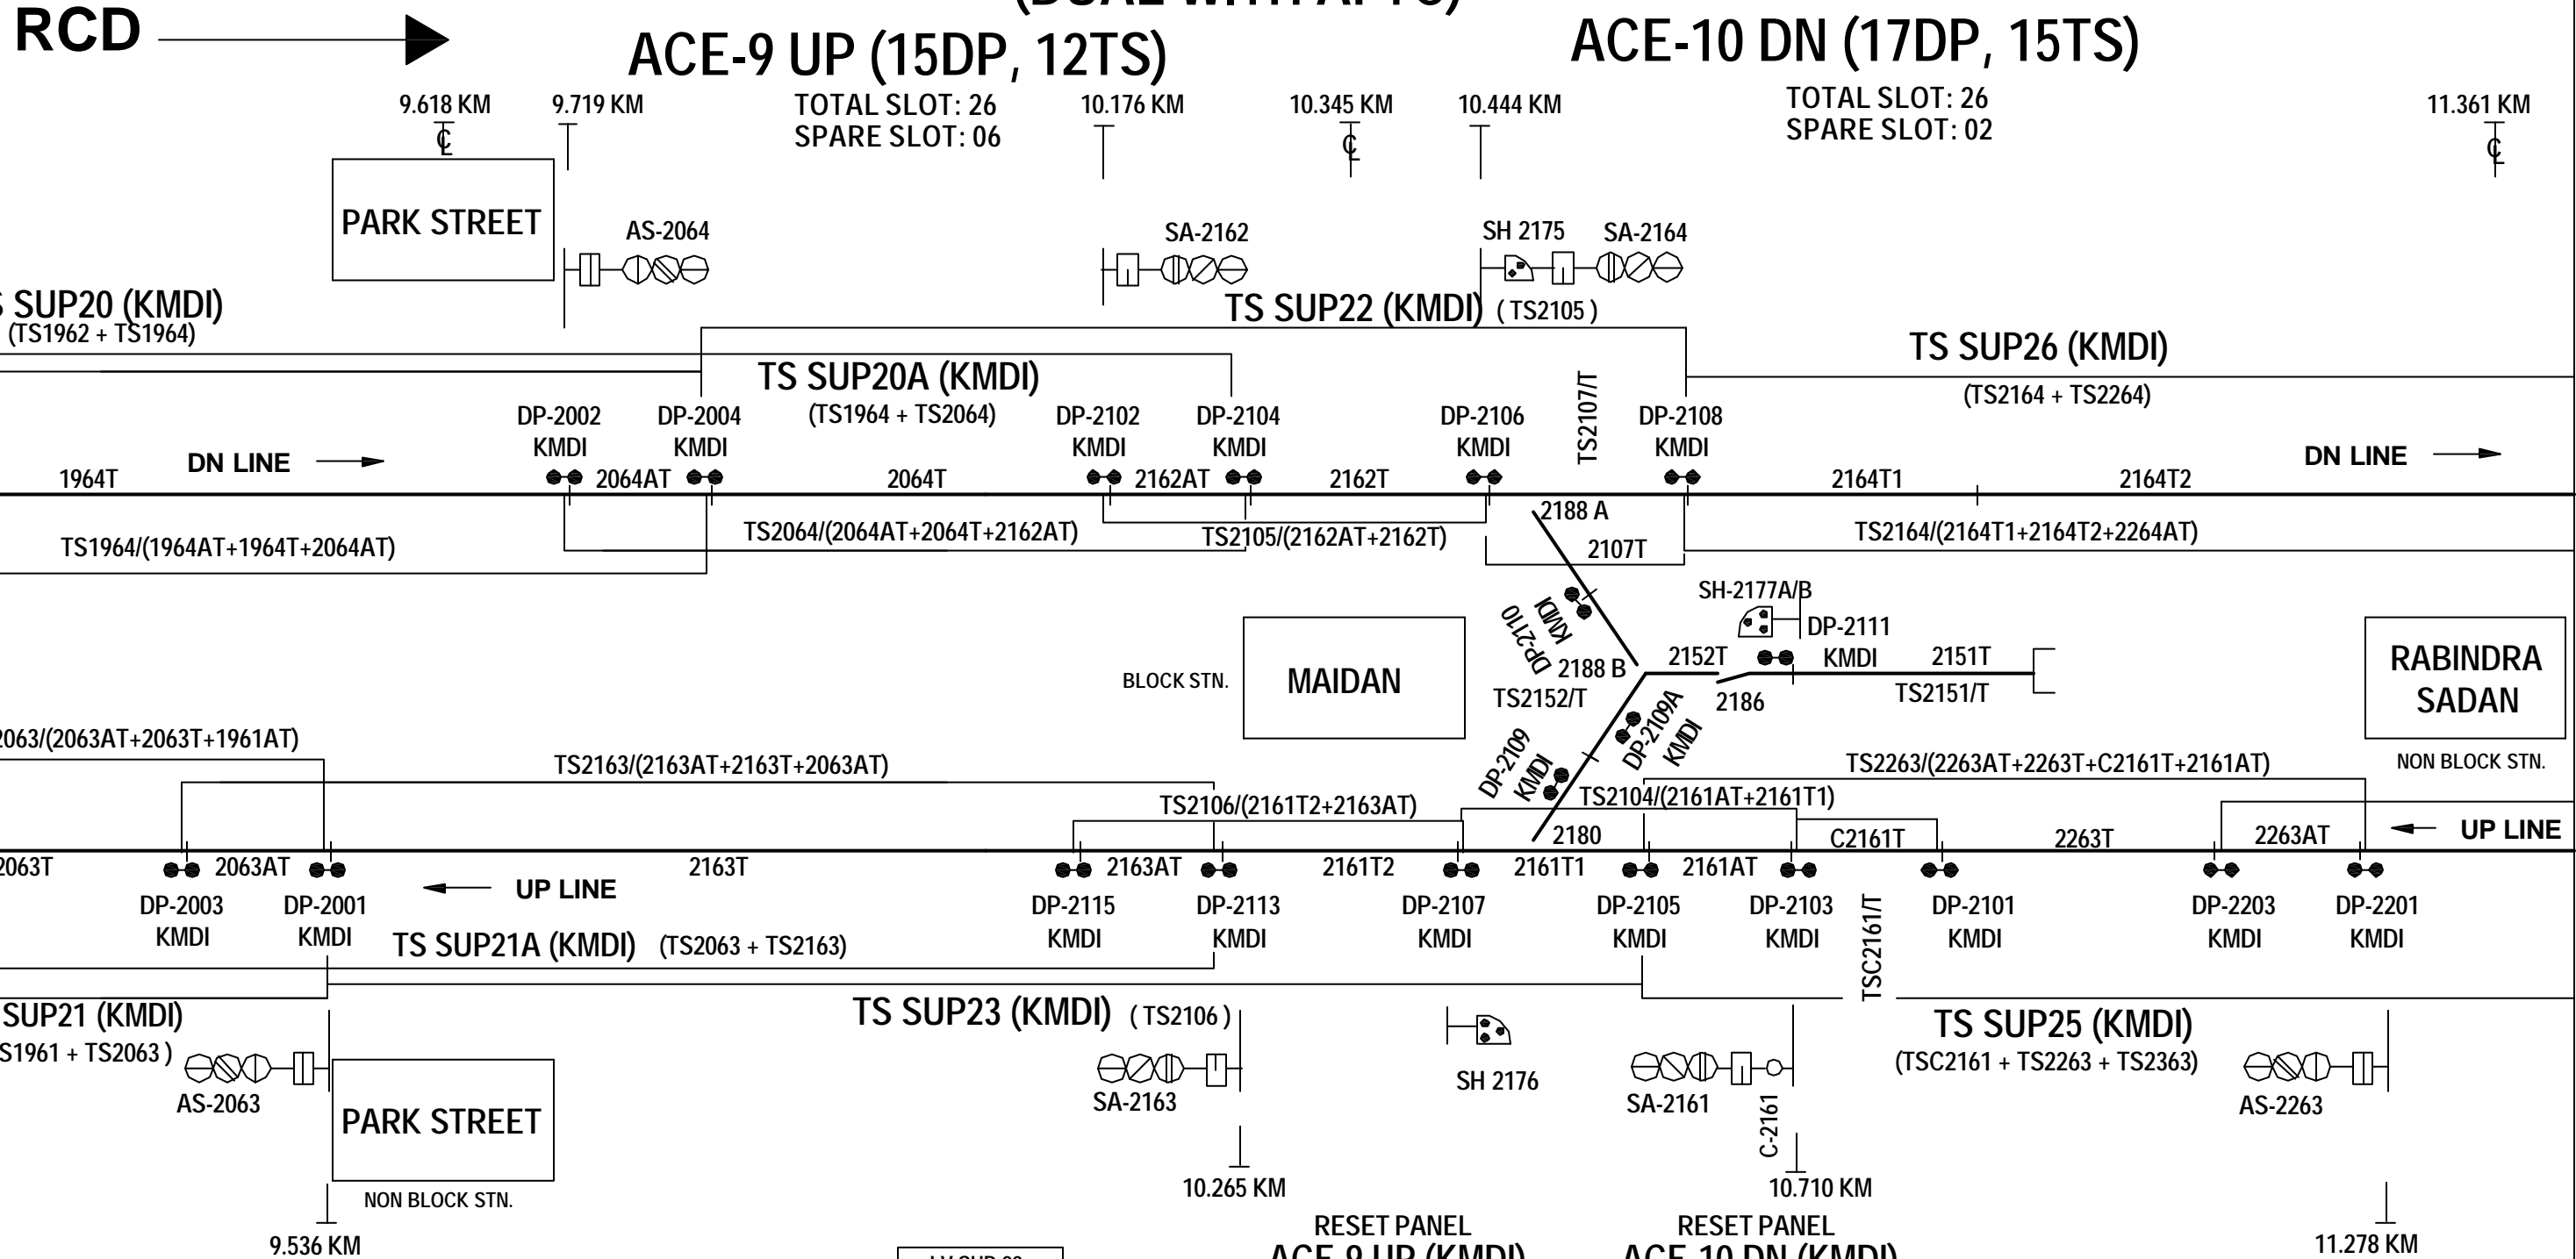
RCD

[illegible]

ACE-9 UP (15DP, 12TS)

ACE-10 DN (17DP, 15TS)

9.618 KM
9.719 KM
TOTAL SLOT: 26
SPARE SLOT: 06
10.176 KM
10.345 KM
10.444 KM
TOTAL SLOT: 26
SPARE SLOT: 02
11.361 KM

PARK STREET

AS-2064
SA-2162
SH 2175
SA-2164

S SUP20 (KMDI)
(TS1962 + TS1964)

TS SUP22 (KMDI) ( TS2105 )

TS SUP26 (KMDI)
(TS2164 + TS2264)

TS SUP20A (KMDI)
(TS1964 + TS2064)

DP-2002 KMDI
DP-2004 KMDI
DP-2102 KMDI
DP-2104 KMDI
DP-2106 KMDI
TS2107/T
DP-2108 KMDI

1964T
DN LINE
2064AT
2064T
2162AT
2162T
2164T1
2164T2
DN LINE

TS2064/(2064AT+2064T+2162AT)
TS2105/(2162AT+2162T)
TS2164/(2164T1+2164T2+2264AT)
TS1964/(1964AT+1964T+2064AT)

2188 A
2107T
SH-2177A/B
DP-2110 KMDI
DP-2111 KMDI
2188 B
2152T
2151T
TS2152/T
2186
TS2151/T

BLOCK STN.
MAIDAN

RABINDRA SADAN
NON BLOCK STN.

2063/(2063AT+2063T+1961AT)
TS2163/(2163AT+2163T+2063AT)
DP-2109 KMDI
DP-2109A KMDI
TS2263/(2263AT+2263T+C2161T+2161AT)
TS2106/(2161T2+2163AT)
TS2104/(2161AT+2161T1)
2180
C2161T
2263T
2263AT
UP LINE

2063T
2063AT
2163T
2163AT
2161T2
2161T1
2161AT

DP-2003 KMDI
DP-2001 KMDI
UP LINE
DP-2115 KMDI
DP-2113 KMDI
DP-2107 KMDI
DP-2105 KMDI
DP-2103 KMDI
TSC2161/T
DP-2101 KMDI
DP-2203 KMDI
DP-2201 KMDI

TS SUP21A (KMDI) (TS2063 + TS2163)

SUP21 (KMDI)
S1961 + TS2063 )

TS SUP23 (KMDI) ( TS2106 )

TS SUP25 (KMDI)
(TSC2161 + TS2263 + TS2363)

AS-2063
PARK STREET
NON BLOCK STN.
9.536 KM
SA-2163
10.265 KM
SH 2176
SA-2161
C-2161
10.710 KM
AS-2263
11.278 KM

RESET PANEL
ACE-9 UP (KMDI)
RESET PANEL
ACE-10 DN (KMDI)
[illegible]